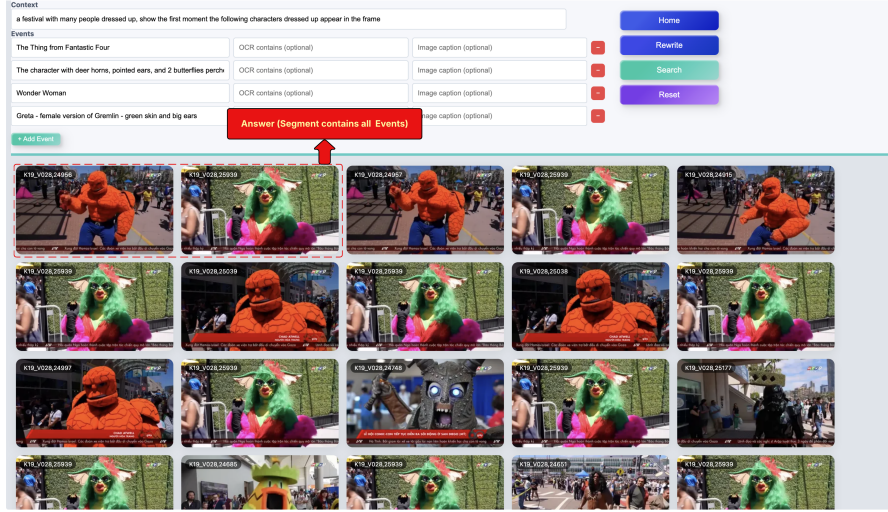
Context

a festival with many people dressed up, show the first moment the following characters dressed up appear in the frame

Events

The Thing from Fantastic Four

OCR contains (optional)

Image caption (optional)

The character with deer horns, pointed ears, and 2 butterflies perch

OCR contains (optional)

Image caption (optional)

Wonder Woman

OCR contains (optional)

Image caption (optional)

Greta - female version of Gremlin - green skin and big ears

Image caption (optional)

+ Add Event

Answer (Segment contains all Events)

Home

Rewrite

Search

Reset

K19_V028,24956

K19_V028,25939

K19_V028,24957

K19_V028,25939

K19_V028,24915

K19_V028,25939

K19_V028,25039

K19_V028,25939

K19_V028,25038

K19_V028,25939

K19_V028,24997

K19_V028,25939

K19_V028,24748

K19_V028,25939

K19_V028,25177

K19_V028,25939

K19_V028,24685

K19_V028,25939

K19_V028,24651

K19_V028,25939